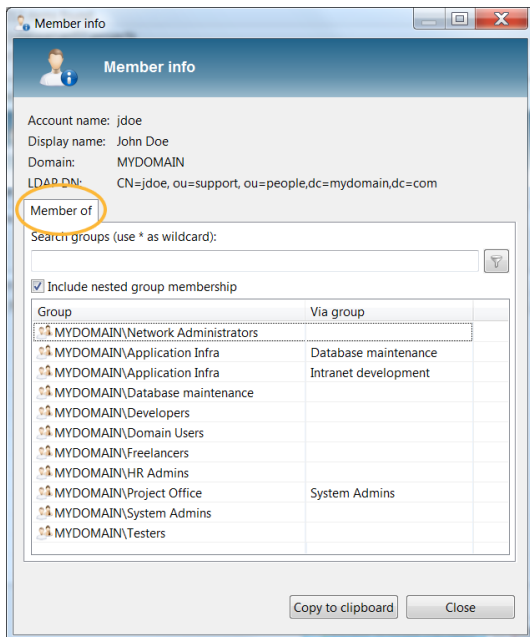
Member info

Member info

Account name: jdoe
Display name: John Doe
Domain: MYDOMAIN
LDAP DN: CN=jdoe, ou=support, ou=people,dc=mydomain,dc=com

Member of

Search groups (use * as wildcard):

Include nested group membership

| Group | Via group |
|---|---|
| MYDOMAIN\Network Administrators | |
| MYDOMAIN\Application Infra | Database maintenance |
| MYDOMAIN\Application Infra | Intranet development |
| MYDOMAIN\Database maintenance | |
| MYDOMAIN\Developers | |
| MYDOMAIN\Domain Users | |
| MYDOMAIN\Freelancers | |
| MYDOMAIN\HR Admins | |
| MYDOMAIN\Project Office | System Admins |
| MYDOMAIN\System Admins | |
| MYDOMAIN\Testers | |

Copy to clipboard
Close